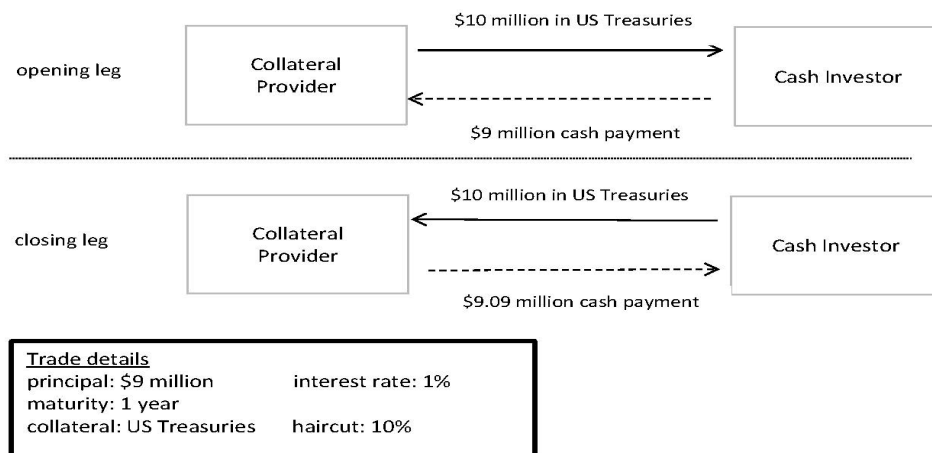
opening leg

Collateral Provider

$10 million in US Treasuries

$9 million cash payment

Cash Investor

closing leg

Collateral Provider

$10 million in US Treasuries

$9.09 million cash payment

Cash Investor

Trade details
principal: $9 million interest rate: 1%
maturity: 1 year
collateral: US Treasuries haircut: 10%